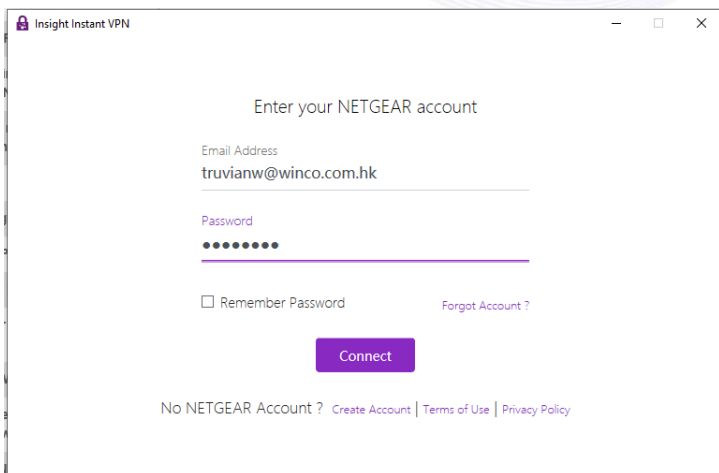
Insight Instant VPN

Enter your NETGEAR account

Email Address
truvianw@winco.com.hk

Password
••••••••

Remember Password

Forgot Account ?

Connect

No NETGEAR Account ? Create Account | Terms of Use | Privacy Policy